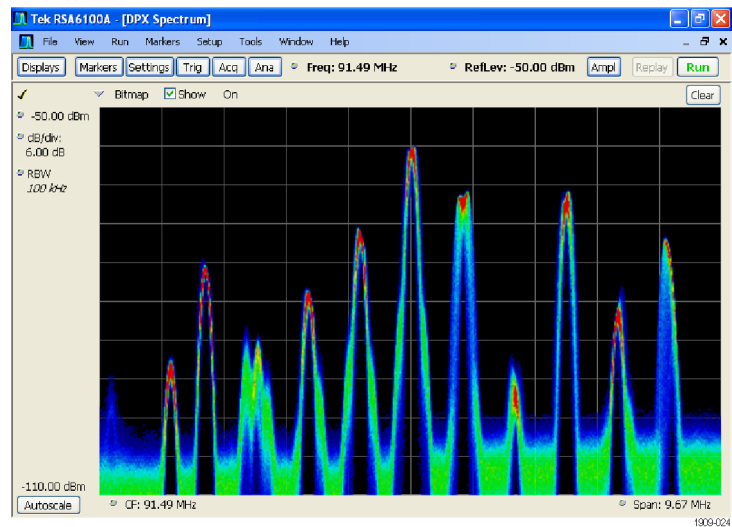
Tek RSA6100A - [DPX Spectrum]

File View Run Markers Setup Tools Window Help

Displays Markers Settings Trig Acq Ana Freq: 91.49 MHz RefLev: -50.00 dBm Ampl Replay Run

Bitmap Show On Clear

-50.00 dBm

dB/div: 6.00 dB

RBW 100 kHz

-110.00 dBm

Autoscale CF: 91.49 MHz Span: 9.67 MHz

1909-024